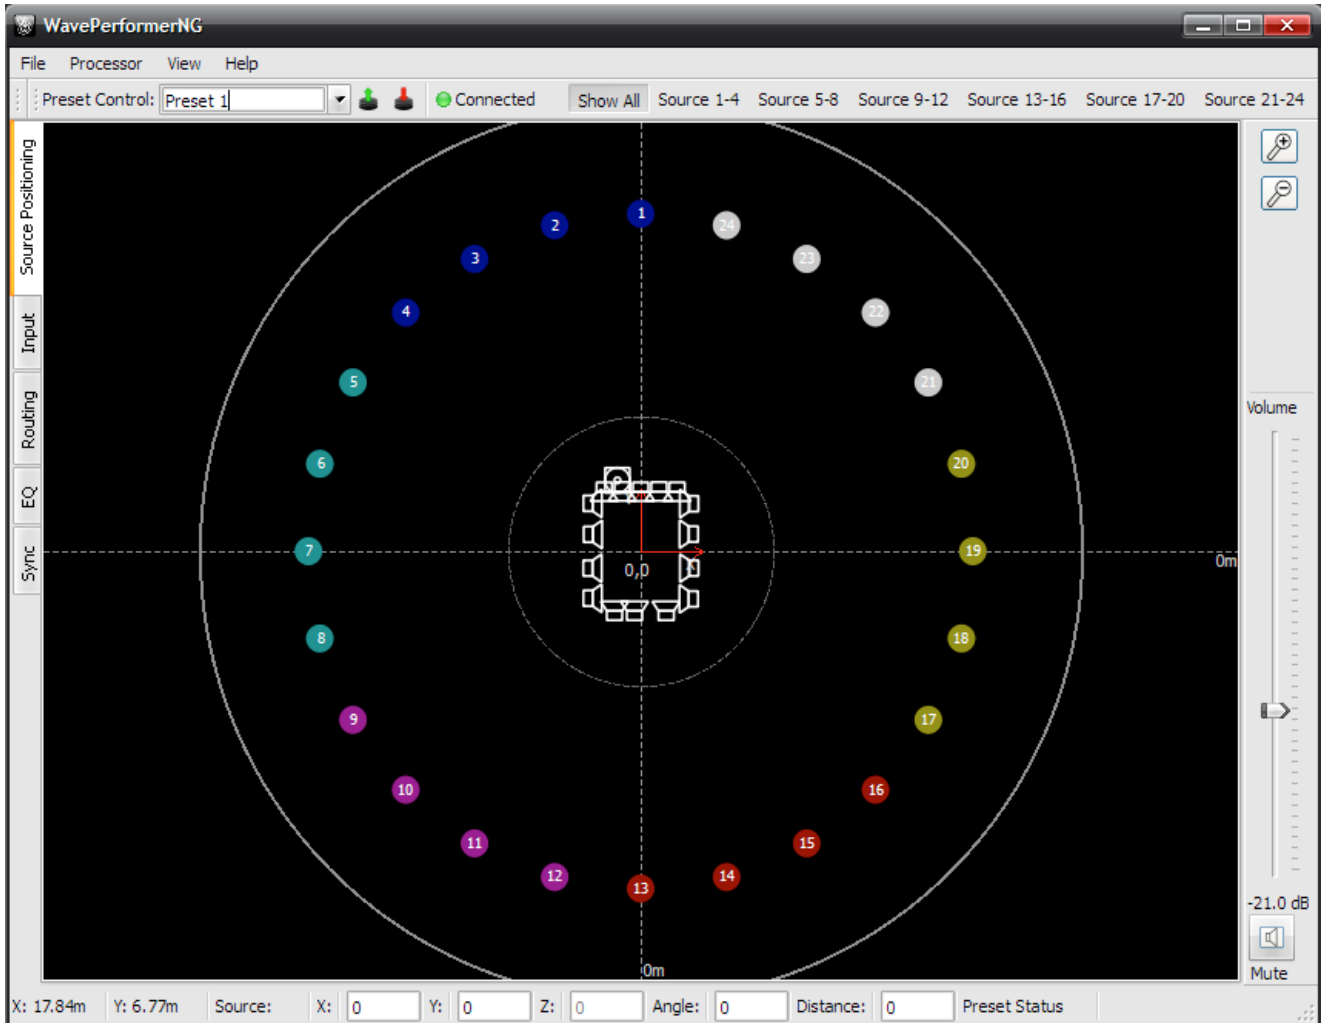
WavePerformerNG

File Processor View Help

Preset Control: Preset 1 Connected Show All Source 1-4 Source 5-8 Source 9-12 Source 13-16 Source 17-20 Source 21-24

Source Positioning
Input
Routing
EQ
Sync

1
2
3
4
5
6
7
8
9
10
11
12
13
14
15
16
17
18
19
20
21
22
23
24

0,0
0m
0m

Volume
-21.0 dB
Mute

X: 17.84m Y: 6.77m Source: X: 0 Y: 0 Z: 0 Angle: 0 Distance: 0 Preset Status